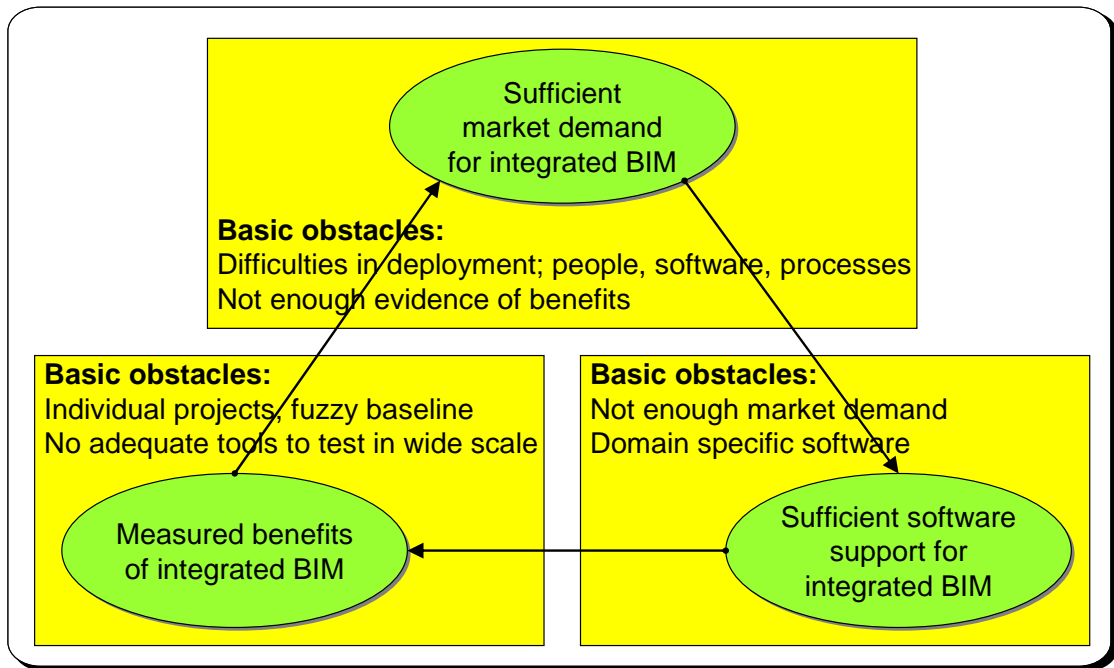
Sufficient market demand for integrated BIM

**Basic obstacles:**
Difficulties in deployment; people, software, processes
Not enough evidence of benefits

**Basic obstacles:**
Individual projects, fuzzy baseline
No adequate tools to test in wide scale

Measured benefits of integrated BIM

**Basic obstacles:**
Not enough market demand
Domain specific software

Sufficient software support for integrated BIM